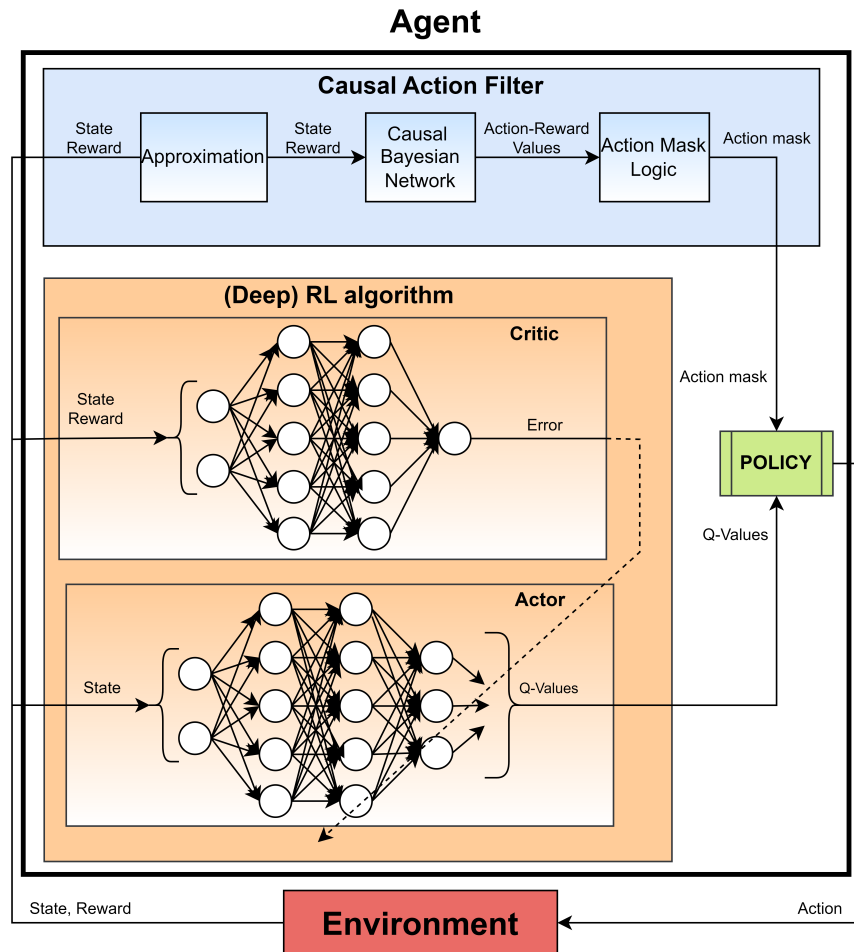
Agent

Causal Action Filter

State Reward

Approximation

State Reward

Causal Bayesian Network

Action-Reward Values

Action Mask Logic

Action mask

(Deep) RL algorithm

Critic

State Reward

Error

Action mask

POLICY

Q-Values

Actor

State

Q-Values

State, Reward

Environment

Action